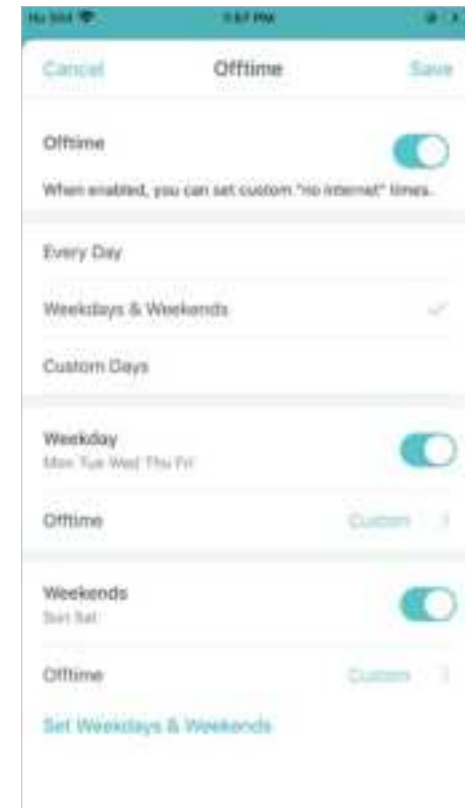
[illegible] 5:57 PM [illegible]

Cancel Offtime Save

Offtime

When enabled, you can set custom "no internet" times.

Every Day

Weekdays & Weekends

Custom Days

Weekday
Mon Tue Wed Thu Fri

Offtime Custom

Weekends
Sun Sat

Offtime Custom

Set Weekdays & Weekends